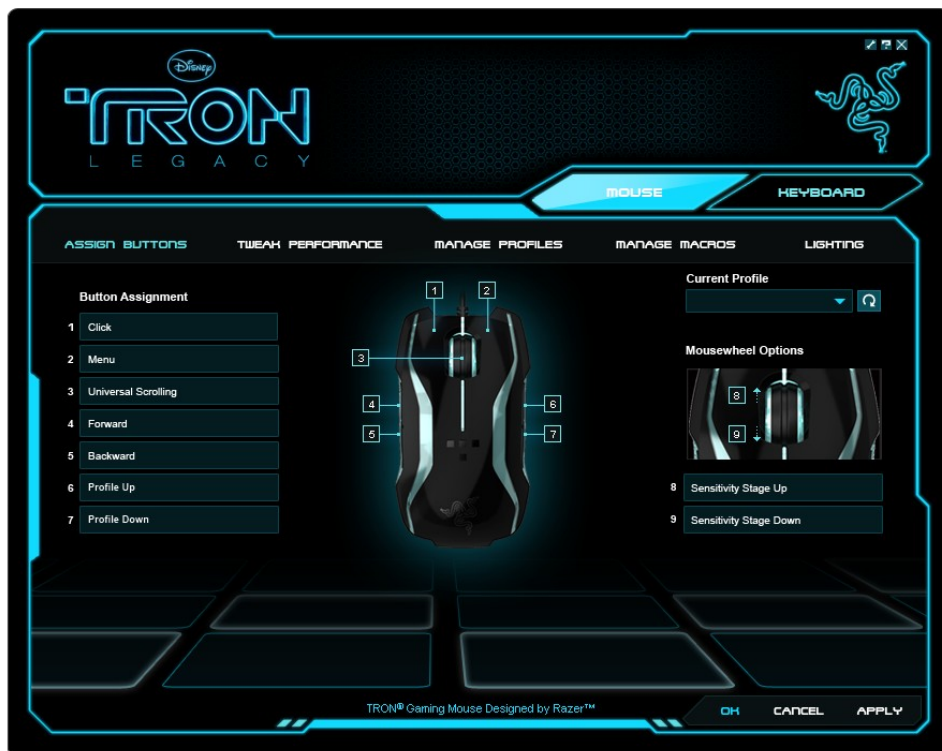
Disney

TRON
LEGACY

MOUSE
KEYBOARD

ASSIGN BUTTONS
TWEAK PERFORMANCE
MANAGE PROFILES
MANAGE MACROS
LIGHTING

Button Assignment

1 Click
2 Menu
3 Universal Scrolling
4 Forward
5 Backward
6 Profile Up
7 Profile Down

1
2
3
4
5
6
7

Current Profile

Mousewheel Options

8
9

8 Sensitivity Stage Up
9 Sensitivity Stage Down

TRON® Gaming Mouse Designed by Razer™

OK
CANCEL
APPLY